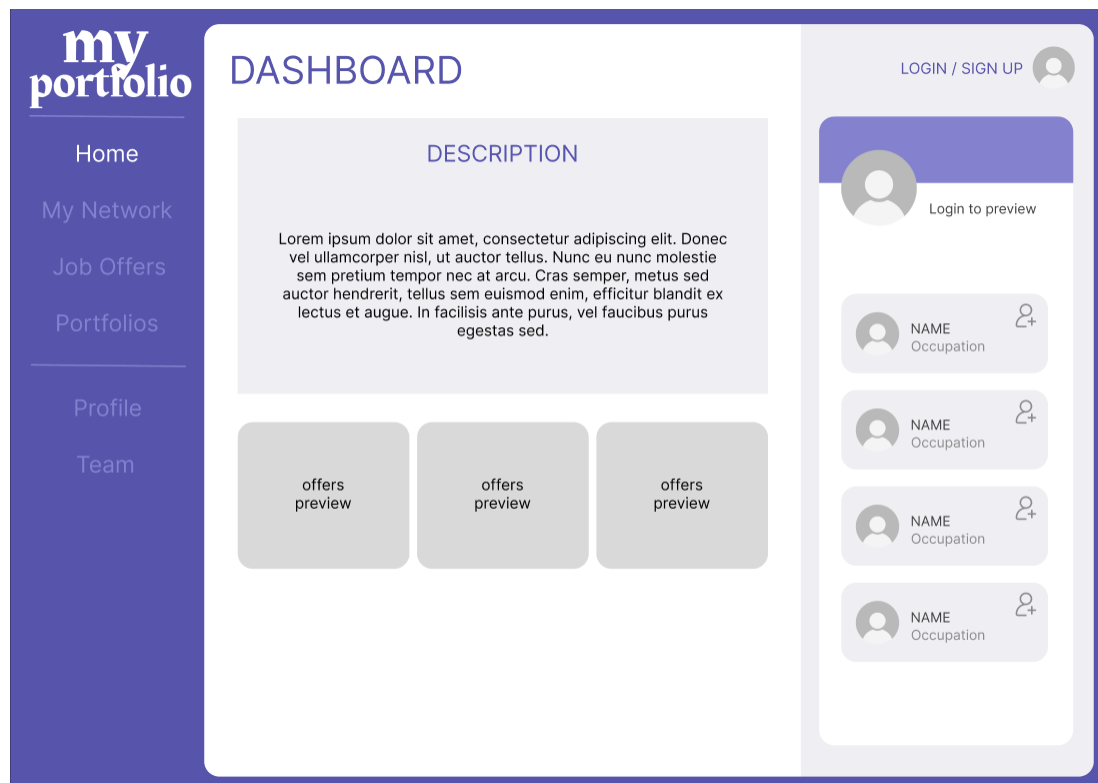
my portfolio

Home

My Network

Job Offers

Portfolios

Profile

Team

DASHBOARD

LOGIN / SIGN UP

DESCRIPTION

Lorem ipsum dolor sit amet, consectetur adipiscing elit. Donec vel ullamcorper nisl, ut auctor tellus. Nunc eu nunc molestie sem pretium tempor nec at arcu. Cras semper, metus sed auctor hendrerit, tellus sem euismod enim, efficitur blandit ex lectus et augue. In facilisis ante purus, vel faucibus purus egestas sed.

offers preview

offers preview

offers preview

Login to preview

NAME
Occupation

NAME
Occupation

NAME
Occupation

NAME
Occupation